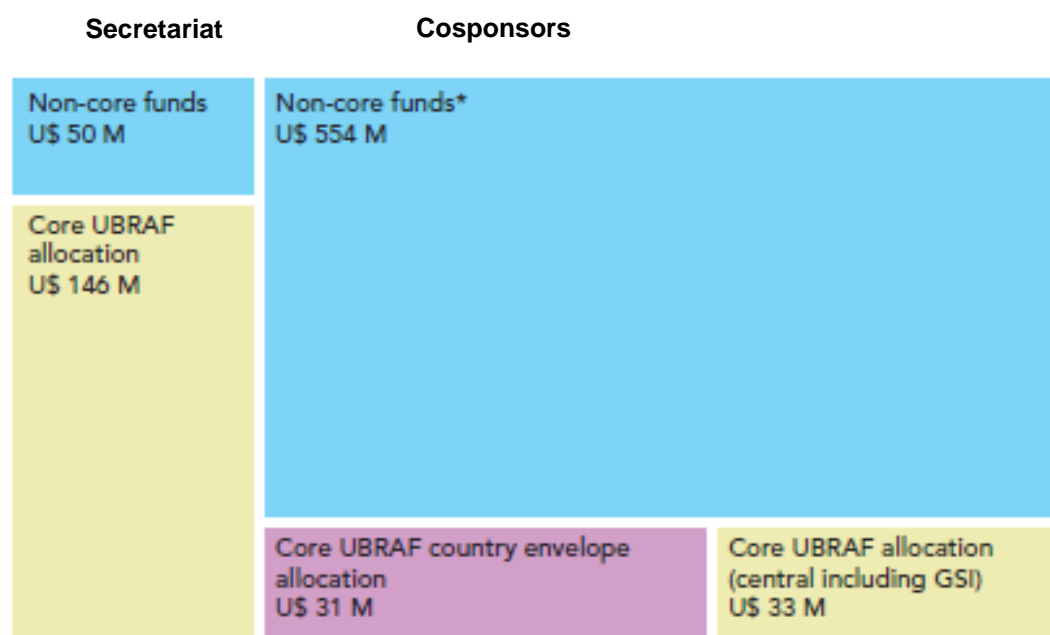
Secretariat

Cosponsors

Non-core funds
U$ 50 M

Core UBRAF allocation
U$ 146 M

Non-core funds*
U$ 554 M

Core UBRAF country envelope allocation
U$ 31 M

Core UBRAF allocation (central including GSI)
U$ 33 M